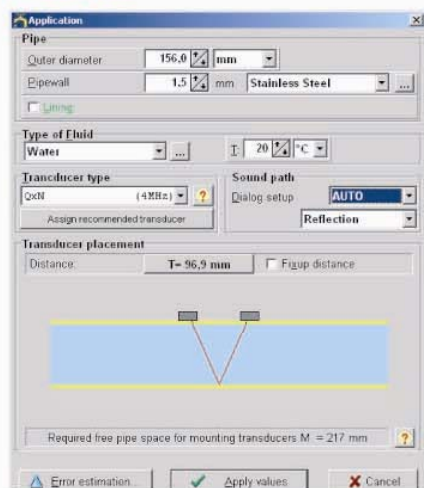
Application

Pipe

Outer diameter 156,0 mm

Pipewall 1.5 mm Stainless Steel ...

Lining

Type of Fluid

Water ...

T: 20 °C

Trancducer type

QxN (4MHz) ?

Assign recommended transducer

Sound path

Dialog setup AUTO

Reflection

Transducer placement

Distance: T= 96,9 mm Fixup distance

Required free pipe space for mounting transducers M = 217 mm ?

Error estimation... Apply values Cancel